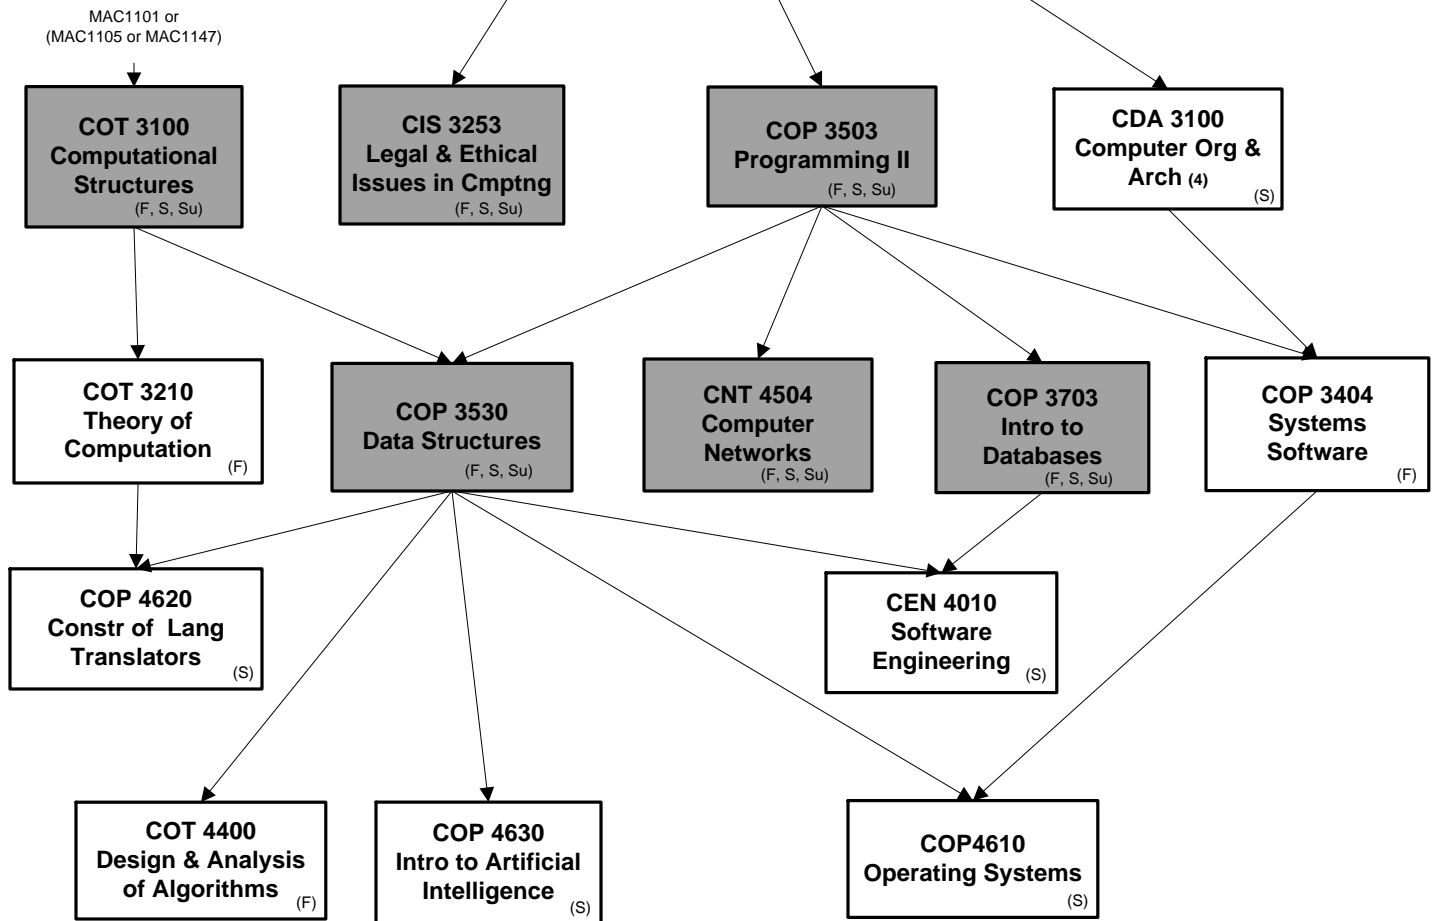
MAC1101 or (MAC1105 or MAC1147)

COT 3100 Computational Structures (F, S, Su)

CIS 3253 Legal & Ethical Issues in Cmptng (F, S, Su)

COP 3503 Programming II (F, S, Su)

CDA 3100 Computer Org & Arch (4) (S)

COT 3210 Theory of Computation (F)

COP 3530 Data Structures (F, S, Su)

CNT 4504 Computer Networks (F, S, Su)

COP 3703 Intro to Databases (F, S, Su)

COP 3404 Systems Software (F)

COP 4620 Constr of Lang Translators (S)

CEN 4010 Software Engineering (S)

COT 4400 Design & Analysis of Algorithms (F)

COP 4630 Intro to Artificial Intelligence (S)

COP4610 Operating Systems (S)